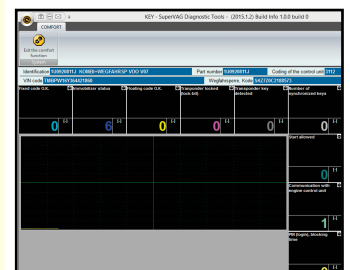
KEY - SuperVAG Diagnostic Tools - (2015.1.2) Build Info 1.0.0 build 0

COMFORT

Exit the comfort function

Identification 1U0920811J KOMBI+WEGFAHRSP VDO V07

Part number 1U0920811J

Coding of the control unit 3112

VIN code TMBPW1NY364421850

Wegfahrsperre_Kenn SKZ7Z0C2100577

Fixed code O.K.

0

Immobilizer status

6

Floating code O.K.

0

Transponder locked (lock bit)

0

Transponder key detected

0

Number of keys/authorized keys

4

Start allowed

0

Communication with engine control unit

1

PIN (login), blocking time

0